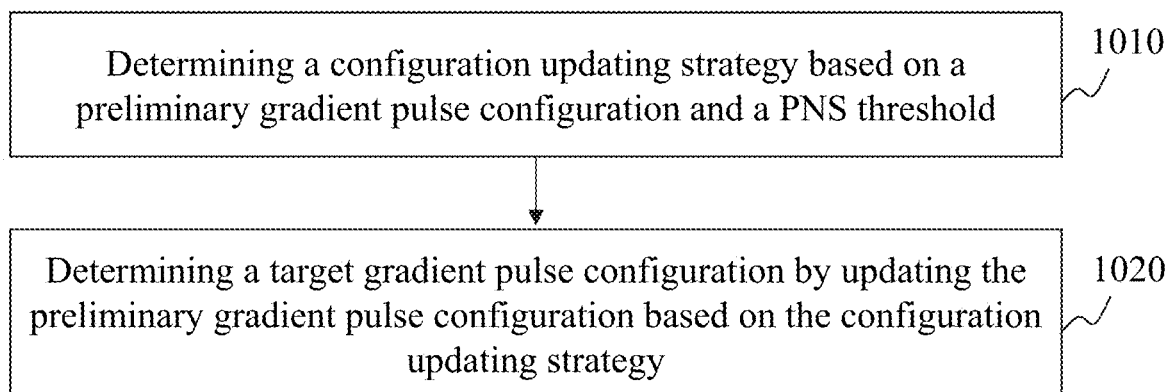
Determining a configuration updating strategy based on a preliminary gradient pulse configuration and a PNS threshold

1010

Determining a target gradient pulse configuration by updating the preliminary gradient pulse configuration based on the configuration updating strategy

1020